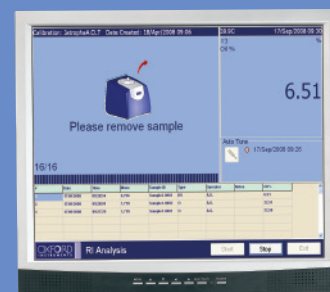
Calibration: JatrophaA.C.T Date Created: 18/Apr/2008 09:05

09:0C

17/Sep/2008 09:30

%

Oil %

6.51

Please remove sample

16/16

Auto Tune

17/Sep/2008 09:20

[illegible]

OXFORD INSTRUMENTS

RI Analysis

Start

Stop

Exit